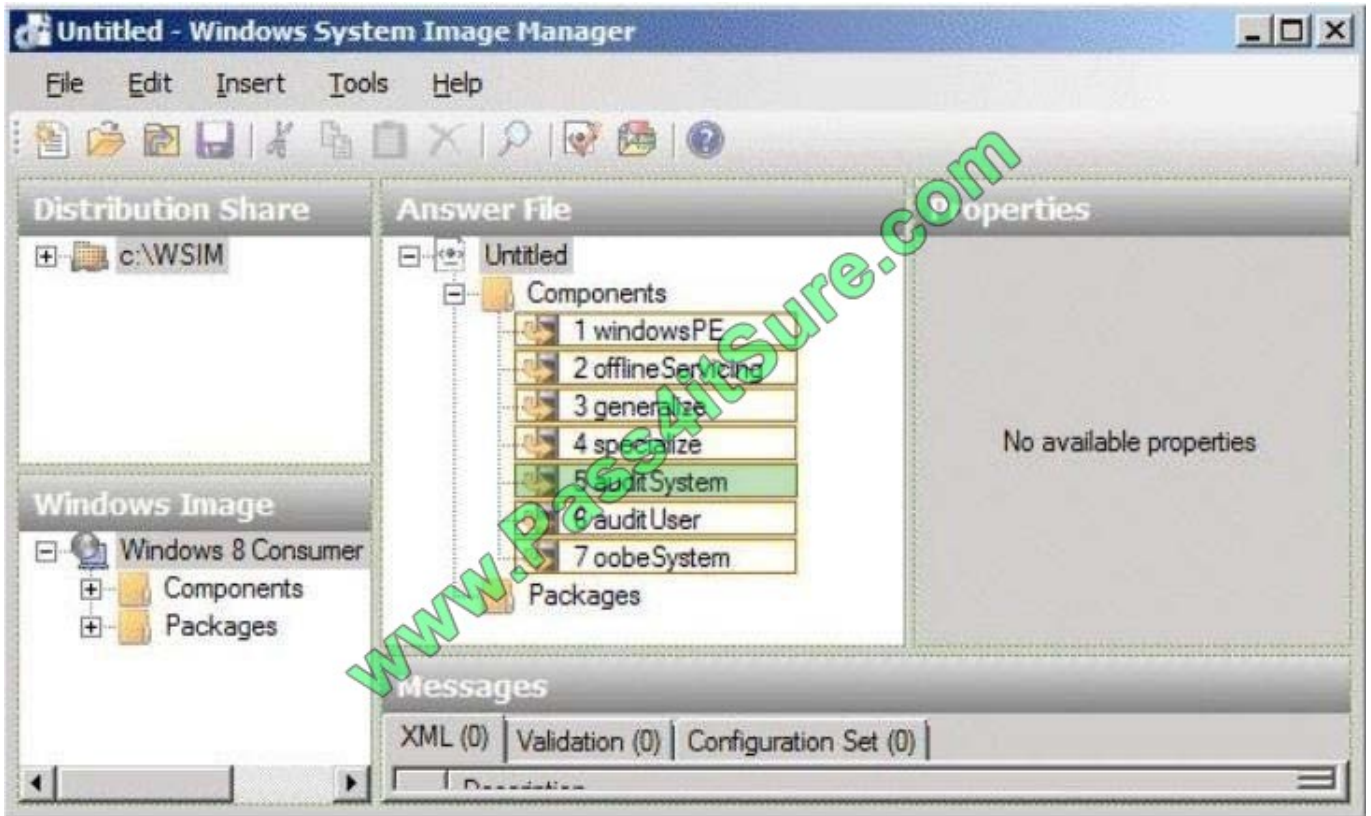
Untitled - Windows System Image Manager

File Edit Insert Tools Help

Distribution Share
c:\WSIM

Answer File
Untitled
Components
1 windowsPE
2 offlineServicing
3 generalize
4 specialize
5 auditSystem
6 auditUser
7 oobeSystem
Packages

Properties
No available properties

Windows Image
Windows 8 Consumer
Components
Packages

Messages
XML (0) | Validation (0) | Configuration Set (0)
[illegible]

www.Pass4itSure.com